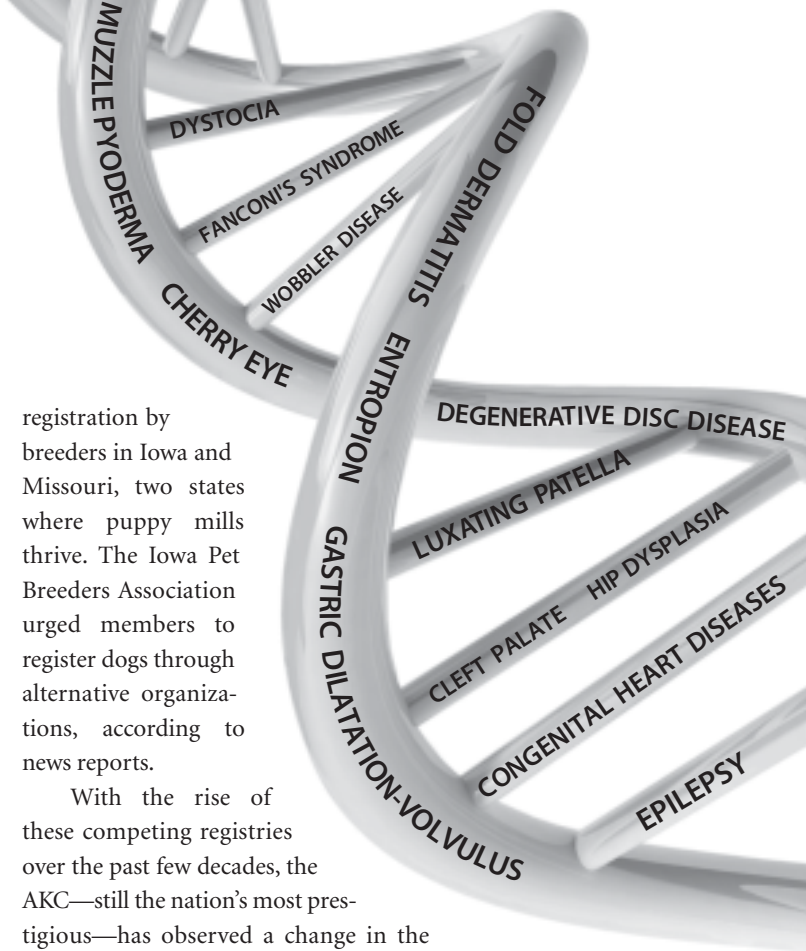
MUZZLE PYODERMA

DYSTOCIA

FANCONI'S SYNDROME

WOBBLER DISEASE

CHERRY EYE

FOLD DERMATITIS

ENTROPION

DEGENERATIVE DISC DISEASE

LUXATING PATELLA

HIP DYSPLASIA

CLEFT PALATE

CONGENITAL HEART DISEASES

GASTRIC DILATATION-VOLVULUS

EPILEPSY

registration by breeders in Iowa and Missouri, two states where puppy mills thrive. The Iowa Pet Breeders Association urged members to register dogs through alternative organizations, according to news reports.

With the rise of these competing registries over the past few decades, the AKC—still the nation's most prestigious—has observed a change in the